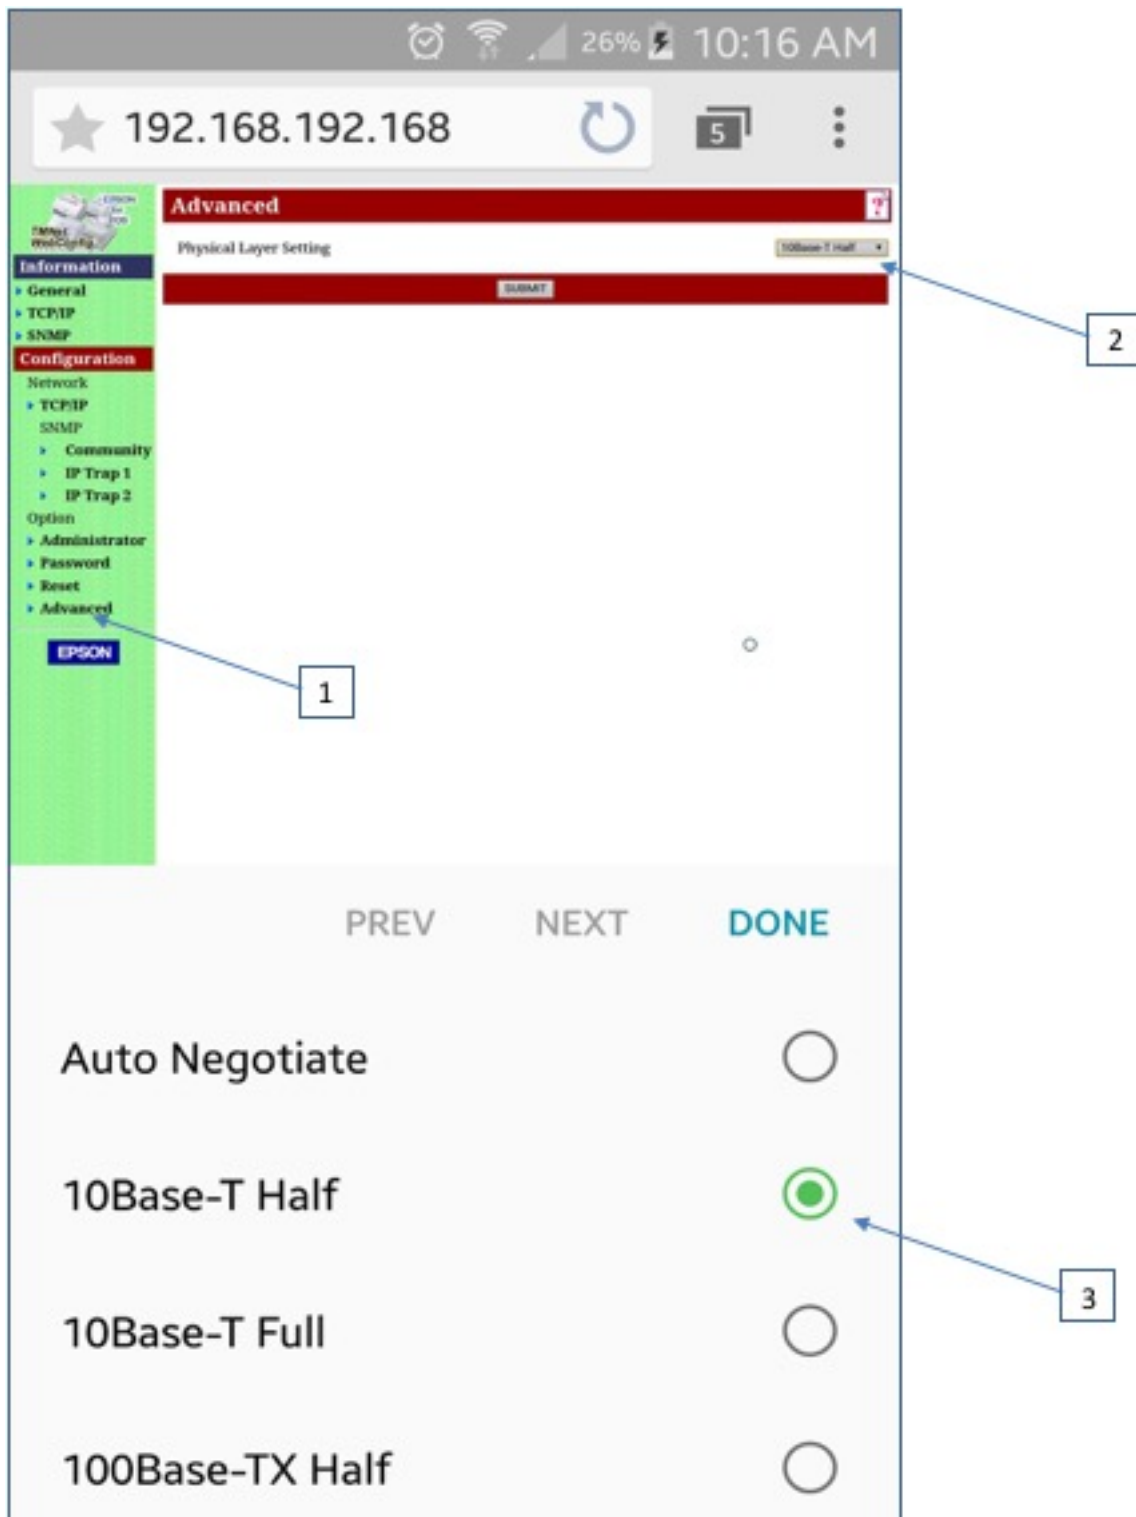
26% 10:16 AM

192.168.192.168

5

EPSON TMNet WebConfig

Information
General
TCP/IP
SNMP
Configuration
Network
TCP/IP
SNMP
Community
IP Trap 1
IP Trap 2
Option
Administrator
Password
Reset
Advanced

EPSON

Advanced
?
Physical Layer Setting
10Base-T Half
SUBMIT

2

1

PREV NEXT DONE

Auto Negotiate

10Base-T Half

10Base-T Full

100Base-TX Half

3